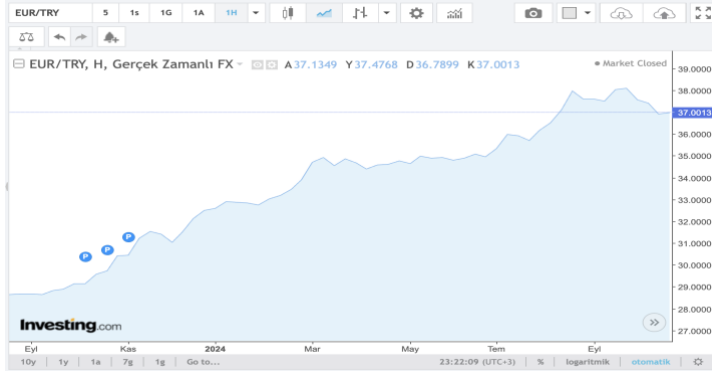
EUR/TRY 5 1s 1G 1A 1H

EUR/TRY, H, Gerçek Zamanlı FX A 37.1349 Y 37.4768 D 36.7899 K 37.0013

• Market Closed

39.0000
38.0000
37.0013
36.0000
35.0000
34.0000
33.0000
32.0000
31.0000
30.0000
29.0000
28.0000
27.0000

P
P
P

Investing.com

»

Eyl Kas 2024 Mar May Tem Eyl

10y 1y 1a 7g 1g Go to... 23:22:09 (UTC+3) % logaritmik otomatik